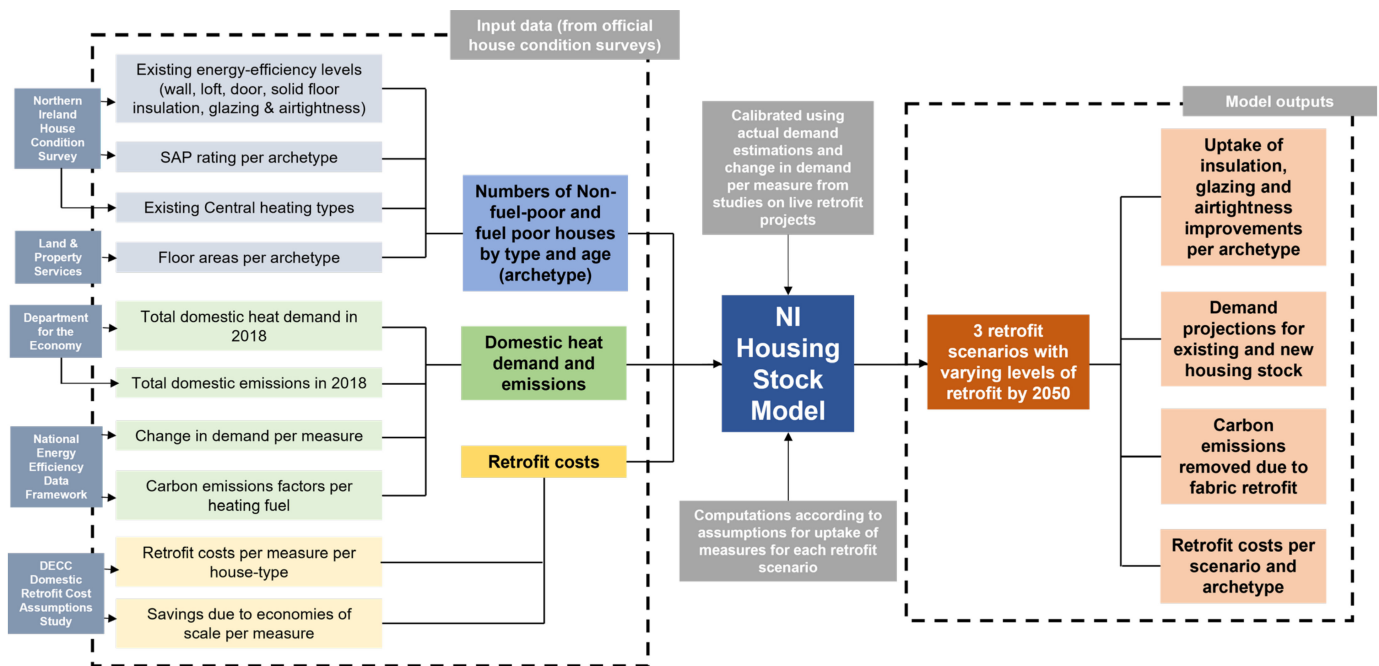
Input data (from official house condition surveys)

Northern Ireland House Condition Survey

Existing energy-efficiency levels (wall, loft, door, solid floor insulation, glazing & airtightness)

SAP rating per archetype

Existing Central heating types

Land & Property Services

Floor areas per archetype

Department for the Economy

Total domestic heat demand in 2018

Total domestic emissions in 2018

National Energy Efficiency Data Framework

Change in demand per measure

Carbon emissions factors per heating fuel

DECC Domestic Retrofit Cost Assumptions Study

Retrofit costs per measure per house-type

Savings due to economies of scale per measure

Numbers of Non-fuel-poor and fuel poor houses by type and age (archetype)

Domestic heat demand and emissions

Retrofit costs

Calibrated using actual demand estimations and change in demand per measure from studies on live retrofit projects

NI Housing Stock Model

Computations according to assumptions for uptake of measures for each retrofit scenario

3 retrofit scenarios with varying levels of retrofit by 2050

Model outputs

Uptake of insulation, glazing and airtightness improvements per archetype

Demand projections for existing and new housing stock

Carbon emissions removed due to fabric retrofit

Retrofit costs per scenario and archetype